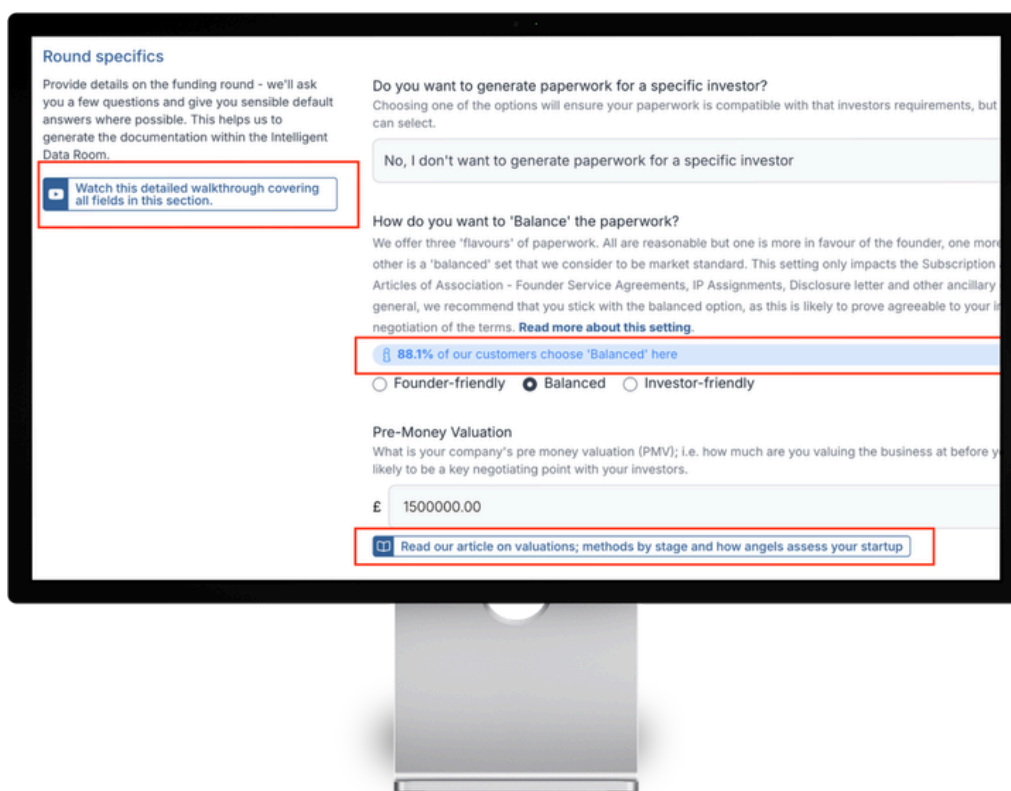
Round specifics

Provide details on the funding round - we'll ask you a few questions and give you sensible default answers where possible. This helps us to generate the documentation within the Intelligent Data Room.

Watch this detailed walkthrough covering all fields in this section.

Do you want to generate paperwork for a specific investor?

Choosing one of the options will ensure your paperwork is compatible with that investors requirements, but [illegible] can select.

No, I don't want to generate paperwork for a specific investor

How do you want to 'Balance' the paperwork?

We offer three 'flavours' of paperwork. All are reasonable but one is more in favour of the founder, one more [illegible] other is a 'balanced' set that we consider to be market standard. This setting only impacts the Subscription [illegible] Articles of Association - Founder Service Agreements, IP Assignments, Disclosure letter and other ancillary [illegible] general, we recommend that you stick with the balanced option, as this is likely to prove agreeable to your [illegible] negotiation of the terms. Read more about this setting.

88.1% of our customers choose 'Balanced' here

Founder-friendly Balanced Investor-friendly

Pre-Money Valuation

What is your company's pre money valuation (PMV); i.e. how much are you valuing the business at before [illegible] likely to be a key negotiating point with your investors.

£ 1500000.00

Read our article on valuations; methods by stage and how angels assess your startup